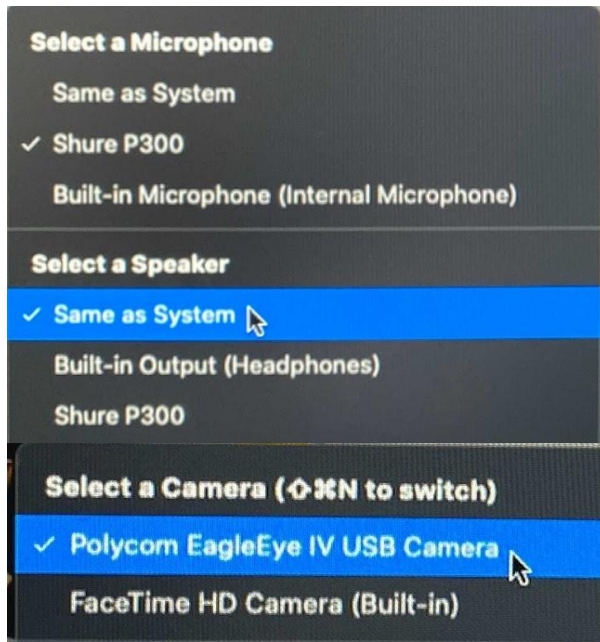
Select a Microphone

Same as System

✓ Shure P300

Built-in Microphone (Internal Microphone)

Select a Speaker

✓ Same as System

Built-in Output (Headphones)

Shure P300

Select a Camera (⇧⌘N to switch)

✓ Polycom EagleEye IV USB Camera

FaceTime HD Camera (Built-in)